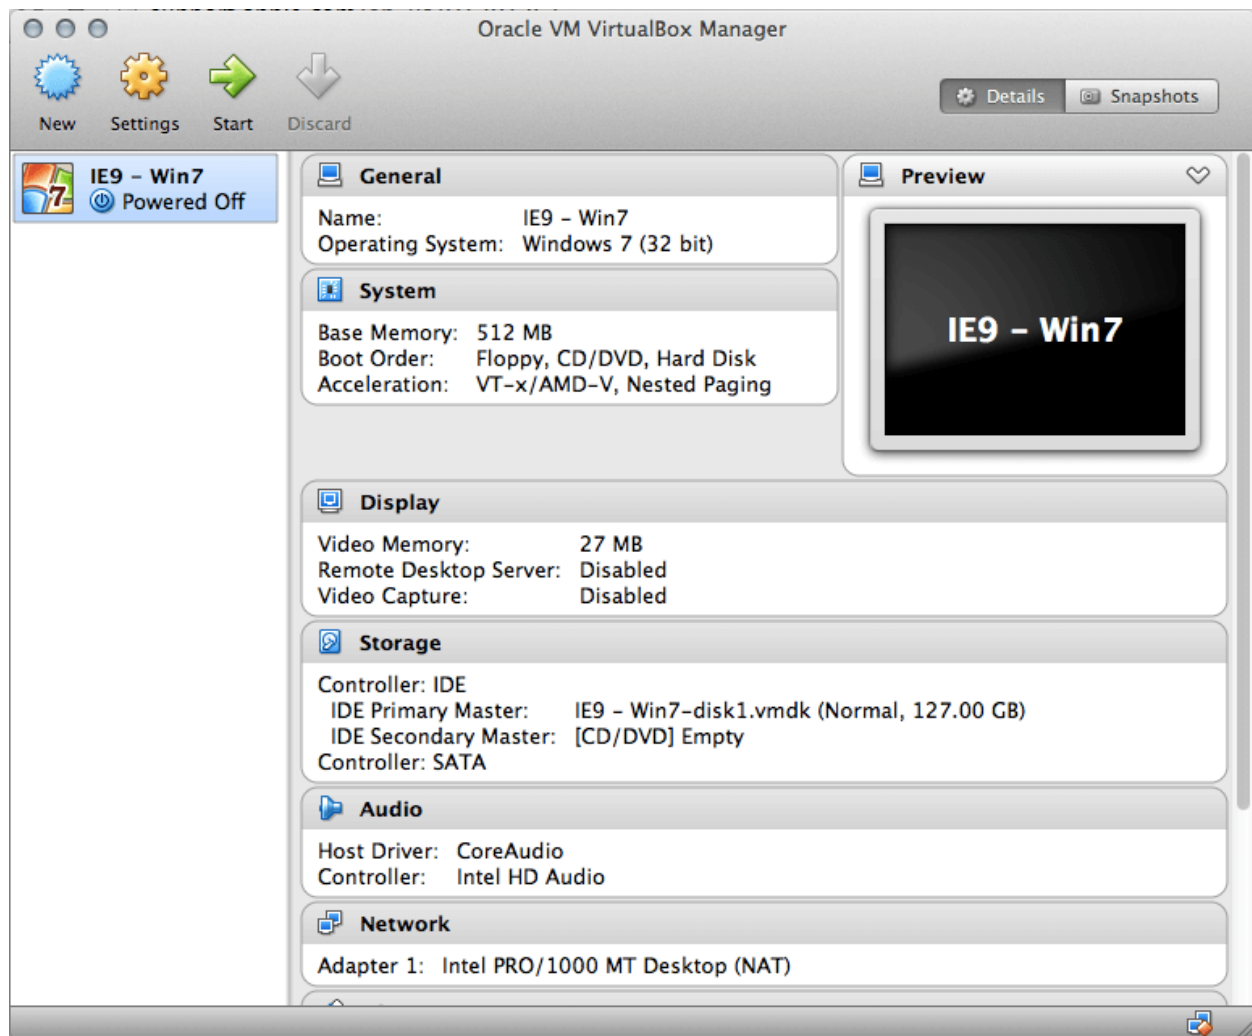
Oracle VM VirtualBox Manager

New Settings Start Discard

Details Snapshots

IE9 – Win7
Powered Off

General

Name: IE9 – Win7
Operating System: Windows 7 (32 bit)

System

Base Memory: 512 MB
Boot Order: Floppy, CD/DVD, Hard Disk
Acceleration: VT-x/AMD-V, Nested Paging

Preview

IE9 – Win7

Display

Video Memory: 27 MB
Remote Desktop Server: Disabled
Video Capture: Disabled

Storage

Controller: IDE
IDE Primary Master: IE9 – Win7-disk1.vmdk (Normal, 127.00 GB)
IDE Secondary Master: [CD/DVD] Empty
Controller: SATA

Audio

Host Driver: CoreAudio
Controller: Intel HD Audio

Network

Adapter 1: Intel PRO/1000 MT Desktop (NAT)